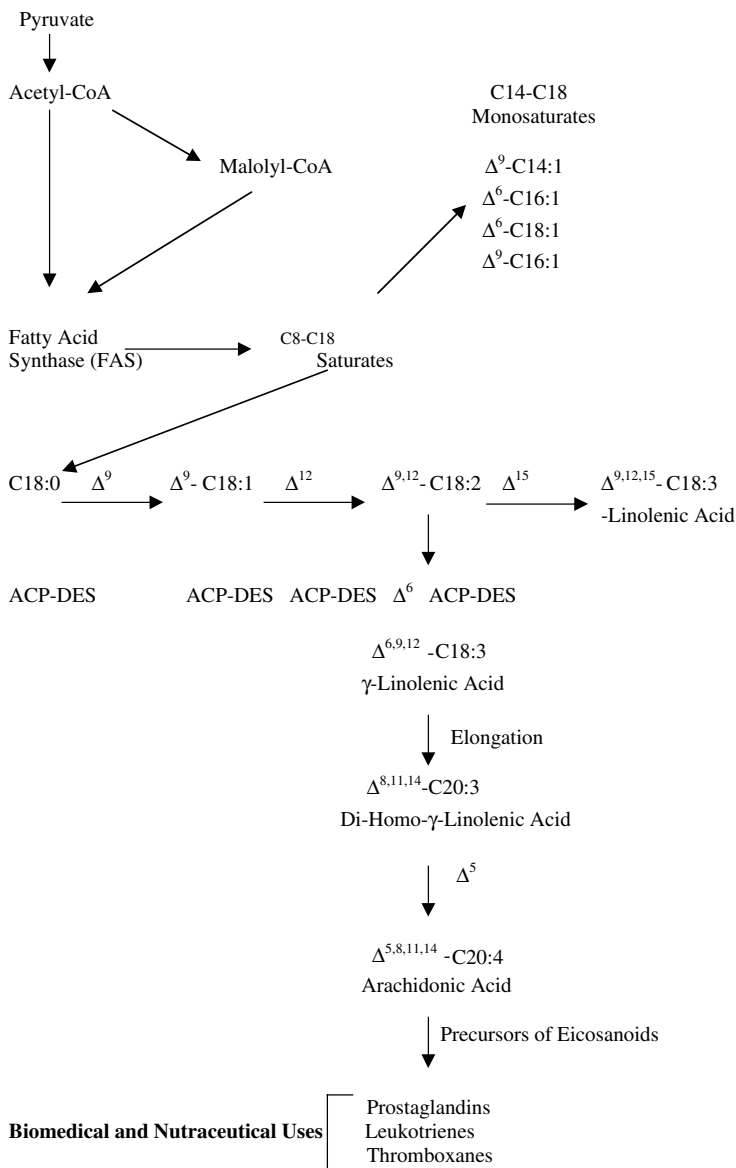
Pyruvate

Acetyl-CoA

Malolyl-CoA

C14-C18
Monosaturates

$\Delta^9$-C14:1
$\Delta^6$-C16:1
$\Delta^6$-C18:1
$\Delta^9$-C16:1

Fatty Acid
Synthase (FAS)

C8-C18
Saturates

C18:0 $\Delta^9$ $\Delta^9$- C18:1 $\Delta^{12}$ $\Delta^{9,12}$- C18:2 $\Delta^{15}$ $\Delta^{9,12,15}$- C18:3
-Linolenic Acid

ACP-DES ACP-DES ACP-DES $\Delta^6$ ACP-DES

$\Delta^{6,9,12}$ -C18:3
γ-Linolenic Acid

Elongation

$\Delta^{8,11,14}$-C20:3
Di-Homo-γ-Linolenic Acid

$\Delta^5$

$\Delta^{5,8,11,14}$ -C20:4
Arachidonic Acid

Precursors of Eicosanoids

Biomedical and Nutraceutical Uses

Prostaglandins
Leukotrienes
Thromboxanes